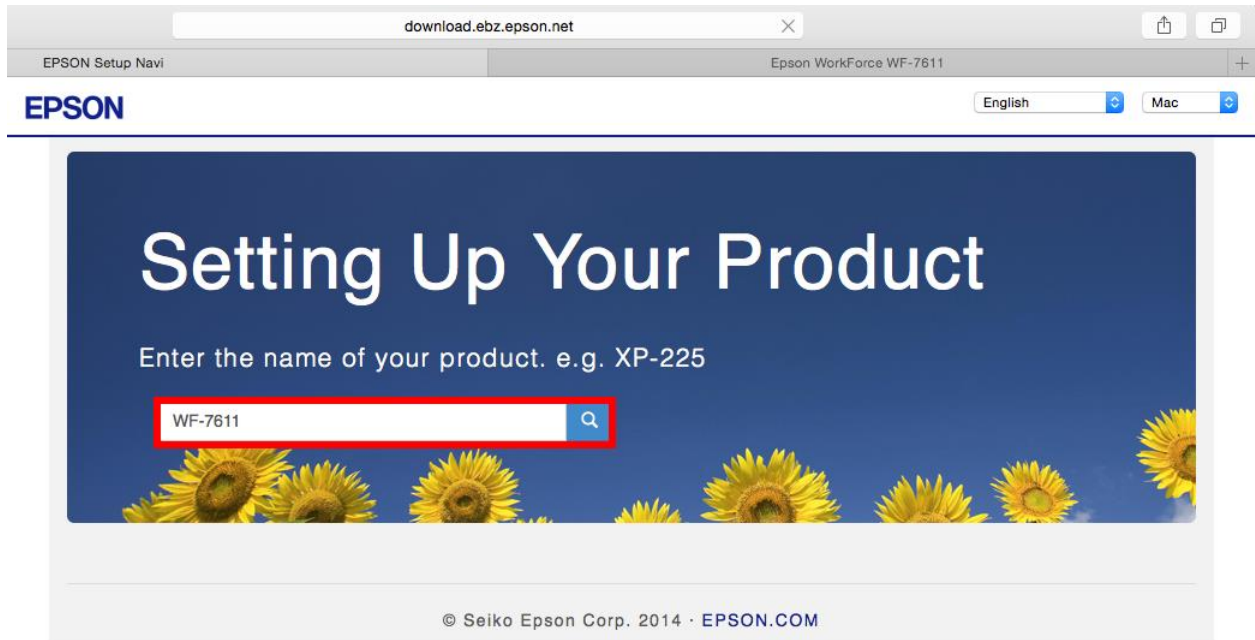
download.ebz.epson.net

EPSON Setup Navi

Epson WorkForce WF-7611

EPSON

English

Mac

Setting Up Your Product

Enter the name of your product. e.g. XP-225

WF-7611

© Seiko Epson Corp. 2014 · EPSON.COM